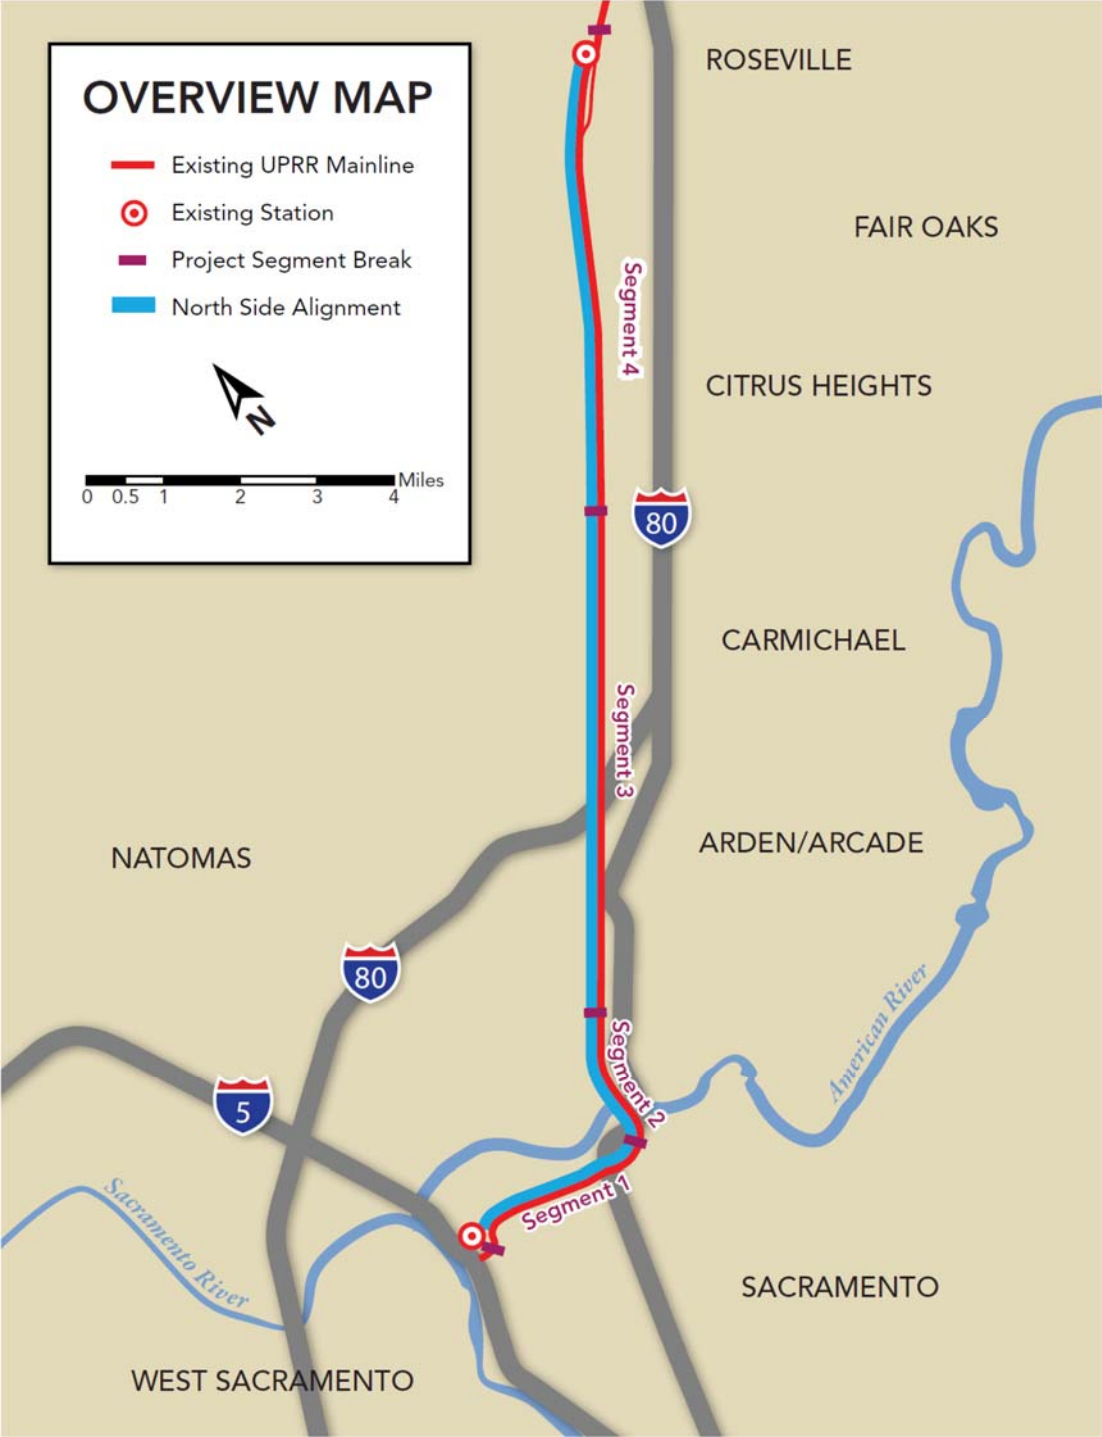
OVERVIEW MAP

Existing UPRR Mainline
Existing Station
Project Segment Break
North Side Alignment

N

0 0.5 1 2 3 4 Miles

ROSEVILLE

FAIR OAKS

Segment 4

CITRUS HEIGHTS

80

CARMICHAEL

Segment 3

ARDEN/ARCADE

NATOMAS

80

American River

Segment 2

5

Segment 1

Sacramento River

SACRAMENTO

WEST SACRAMENTO